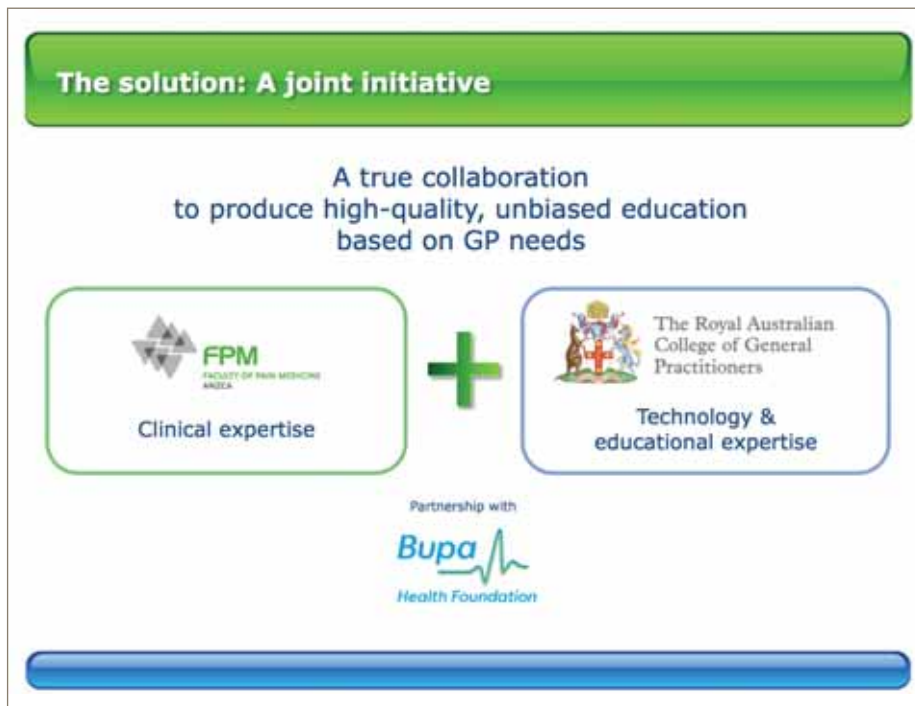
The solution: A joint initiative

A true collaboration to produce high-quality, unbiased education based on GP needs

FPM
FACULTY OF PAIN MEDICINE
ANZCA

Clinical expertise

The Royal Australian College of General Practitioners

Technology & educational expertise

Partnership with

Bupa

Health Foundation